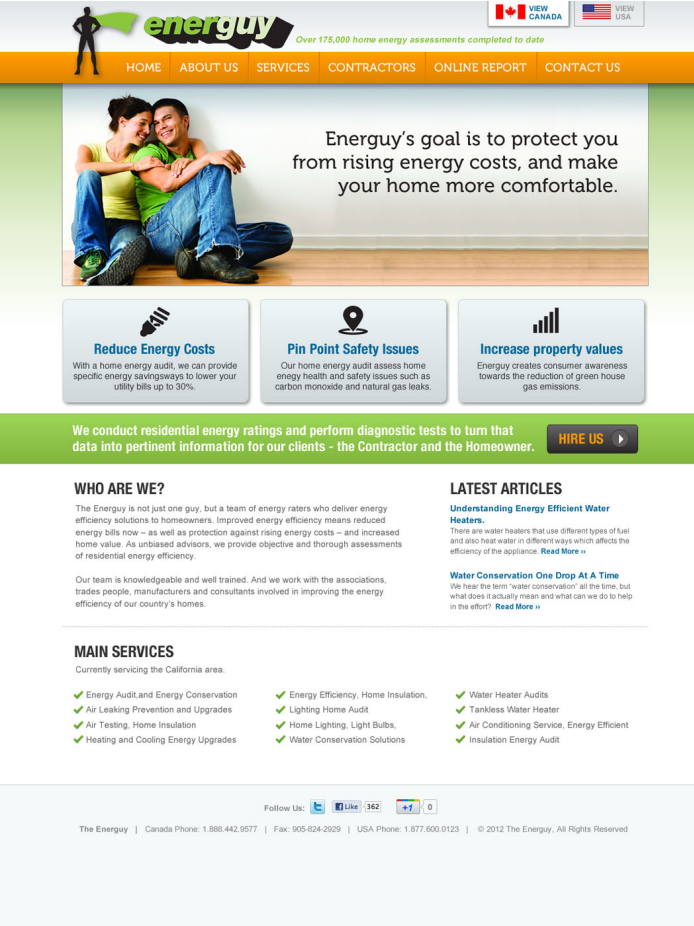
energuy

Over 175,000 home energy assessments completed to date

VIEW CANADA

VIEW USA

HOME | ABOUT US | SERVICES | CONTRACTORS | ONLINE REPORT | CONTACT US

Energuy's goal is to protect you from rising energy costs, and make your home more comfortable.

Reduce Energy Costs

With a home energy audit, we can provide specific energy savingsways to lower your utility bills up to 30%.

Pin Point Safety Issues

Our home energy audit assess home enegy health and safety issues such as carbon monoxide and natural gas leaks.

Increase property values

Energuy creates consumer awareness towards the reduction of green house gas emissions.

We conduct residential energy ratings and perform diagnostic tests to turn that data into pertinent information for our clients - the Contractor and the Homeowner.

HIRE US

WHO ARE WE?

The Energuy is not just one guy, but a team of energy raters who deliver energy efficiency solutions to homeowners. Improved energy efficiency means reduced energy bills now – as well as protection against rising energy costs – and increased home value. As unbiased advisors, we provide objective and thorough assessments of residential energy efficiency.

Our team is knowledgeable and well trained. And we work with the associations, trades people, manufacturers and consultants involved in improving the energy efficiency of our country's homes.

LATEST ARTICLES

Understanding Energy Efficient Water Heaters.

There are water heaters that use different types of fuel and also heat water in different ways which affects the efficiency of the appliance. Read More ››

Water Conservation One Drop At A Time

We hear the term "water conservation" all the time, but what does it actually mean and what can we do to help in the effort? Read More ››

MAIN SERVICES

Currently servicing the California area.

Energy Audit,and Energy Conservation
Air Leaking Prevention and Upgrades
Air Testing, Home Insulation
Heating and Cooling Energy Upgrades

Energy Efficiency, Home Insulation,
Lighting Home Audit
Home Lighting, Light Bulbs,
Water Conservation Solutions

Water Heater Audits
Tankless Water Heater
Air Conditioning Service, Energy Efficient
Insulation Energy Audit

Follow Us: Like 362 +1 0

The Energuy | Canada Phone: 1.888.442.9577 | Fax: 905-824-2929 | USA Phone: 1.877.600.0123 | © 2012 The Energuy, All Rights Reserved